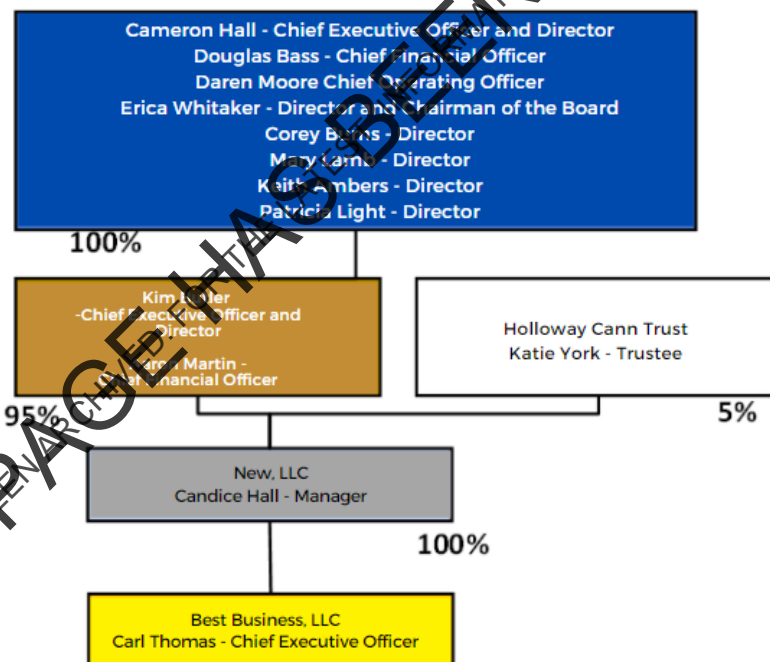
Cameron Hall - Chief Executive Officer and Director
Douglas Bass - Chief Financial Officer
Daren Moore Chief Operating Officer
Erica Whitaker - Director and Chairman of the Board
Corey Burns - Director
Mary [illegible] - Director
Keith Ambers - Director
Patricia Light - Director

100%

Kim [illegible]
-Chief Executive Officer and Director
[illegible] Martin -
Chief Financial Officer

Holloway Cann Trust
Katie York - Trustee

95%

5%

New, LLC
Candice Hall - Manager

100%

Best Business, LLC
Carl Thomas - Chief Executive Officer

PAGE HAS BEEN
ARCHIVED